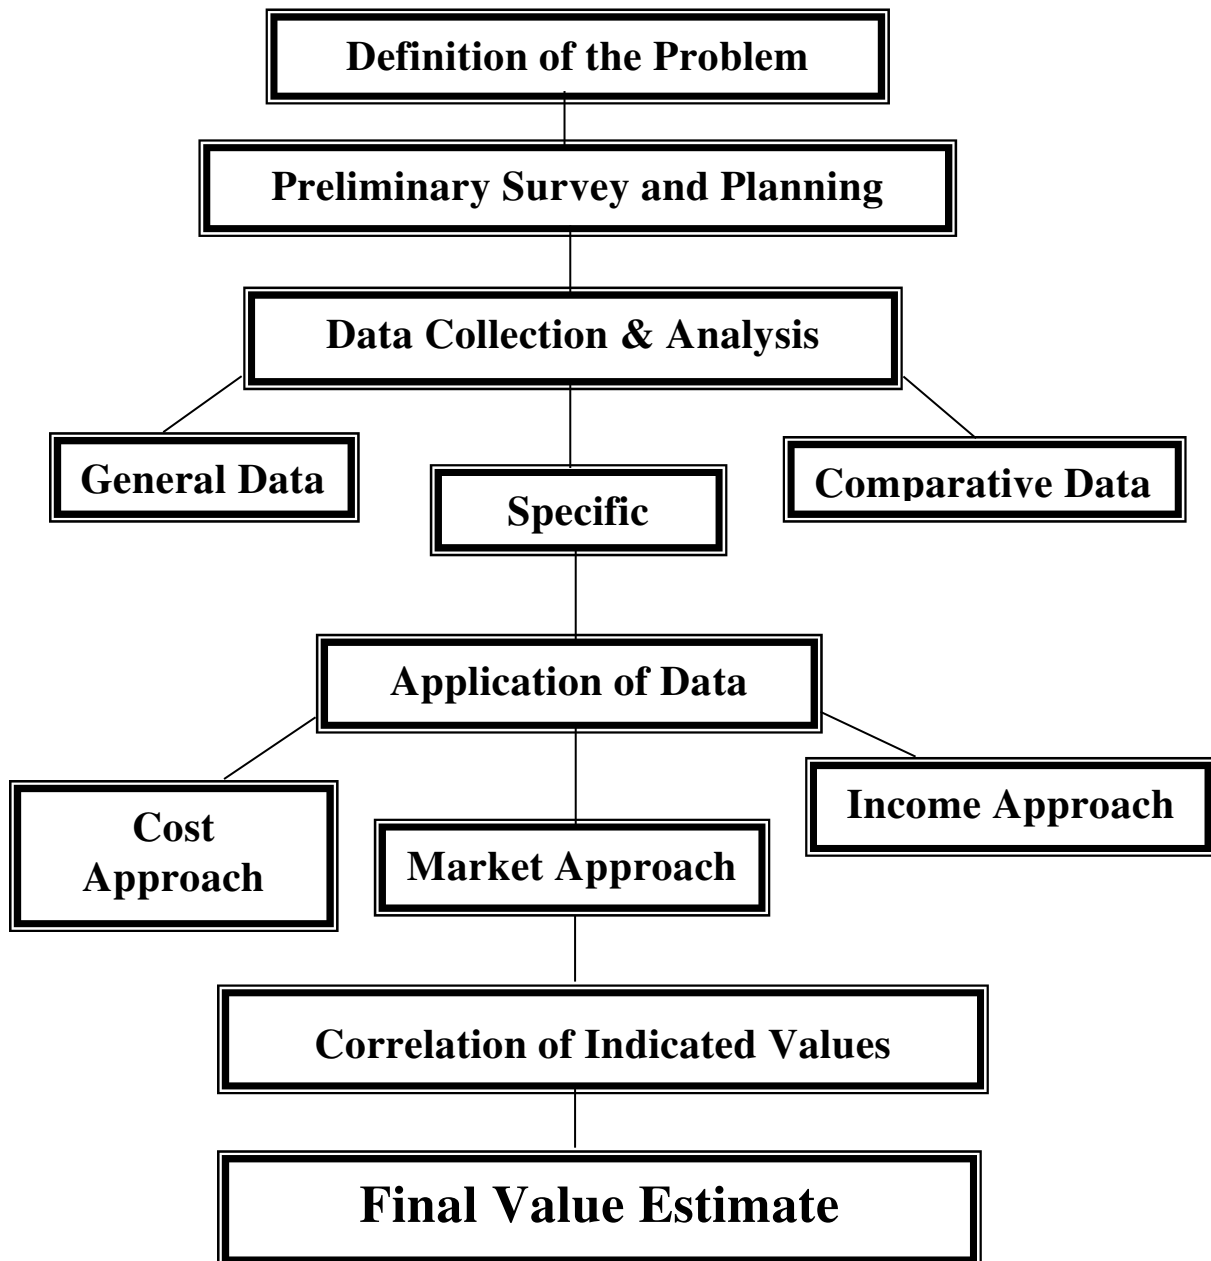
Definition of the Problem

Preliminary Survey and Planning

Data Collection & Analysis

General Data

Specific

Comparative Data

Application of Data

Cost Approach

Market Approach

Income Approach

Correlation of Indicated Values

Final Value Estimate